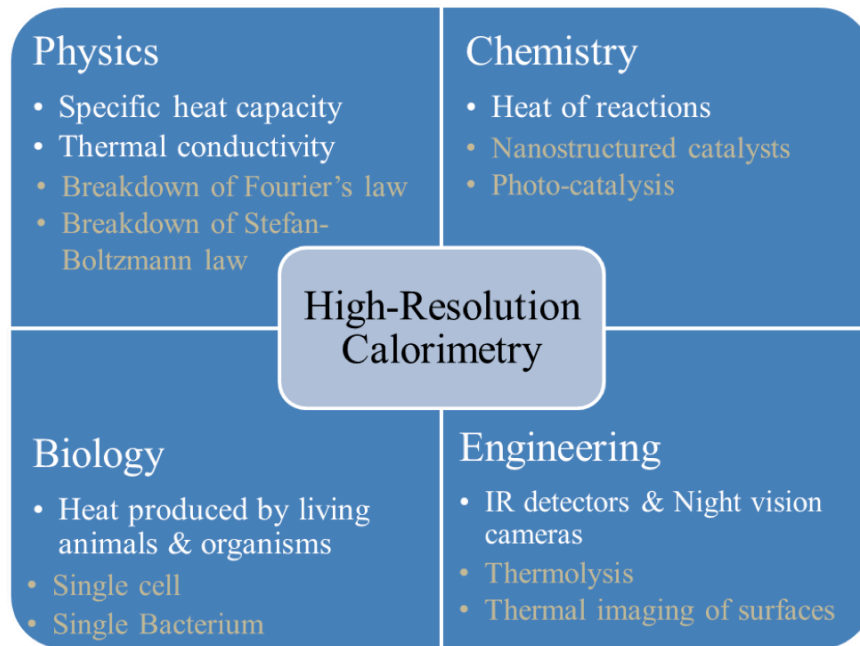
Physics
• Specific heat capacity
• Thermal conductivity
• Breakdown of Fourier’s law
• Breakdown of Stefan-Boltzmann law

Chemistry
• Heat of reactions
• Nanostructured catalysts
• Photo-catalysis

High-Resolution Calorimetry

Biology
• Heat produced by living animals & organisms
• Single cell
• Single Bacterium

Engineering
• IR detectors & Night vision cameras
• Thermolysis
• Thermal imaging of surfaces